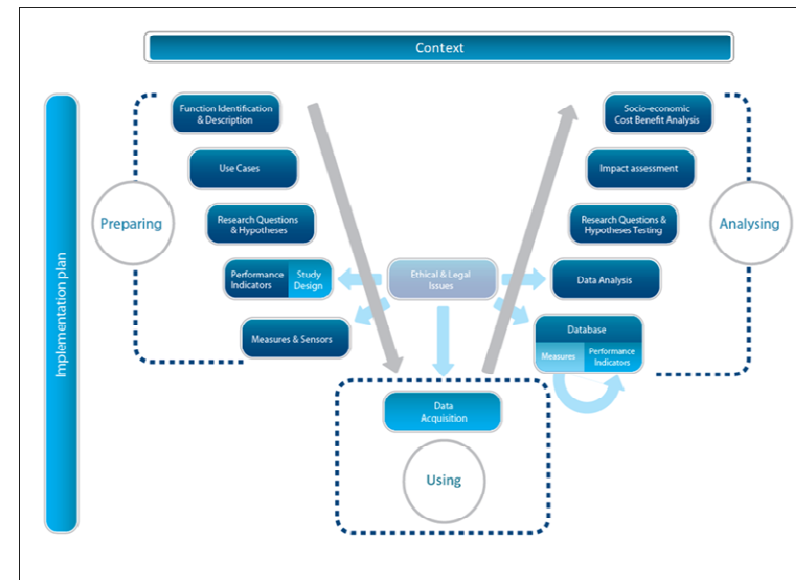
Context

Implementation plan

Preparing

Function Identification & Description

Use Cases

Research Questions & Hypotheses

Performance Indicators

Study Design

Measures & Sensors

Ethical & Legal Issues

Analysing

Socio-economic Cost Benefit Analysis

Impact assessment

Research Questions & Hypotheses Testing

Data Analysis

Database

Measures

Performance Indicators

Data Acquisition

Using